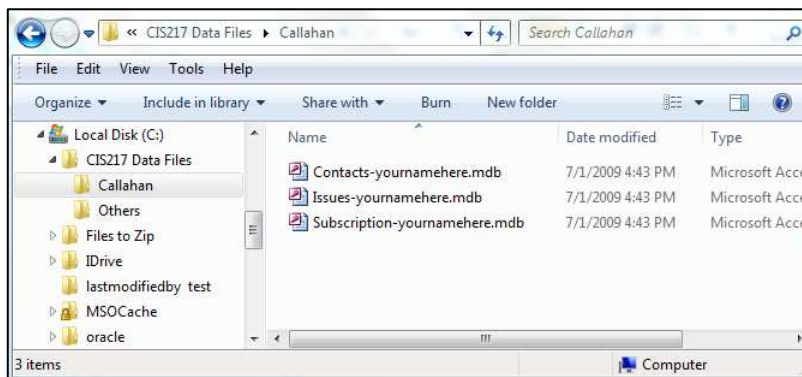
« CIS217 Data Files ▸ Callahan

Search Callahan

File Edit View Tools Help

Organize ▾ Include in library ▾ Share with ▾ Burn New folder

Local Disk (C:)
CIS217 Data Files
Callahan
Others
Files to Zip
IDrive
lastmodifiedby test
MSOCache
oracle

| Name | Date modified | Type |
|---|---|---|
| Contacts-yournamehere.mdb | 7/1/2009 4:43 PM | Microsoft Acc |
| Issues-yournamehere.mdb | 7/1/2009 4:43 PM | Microsoft Acc |
| Subscription-yournamehere.mdb | 7/1/2009 4:43 PM | Microsoft Acc |

3 items

Computer